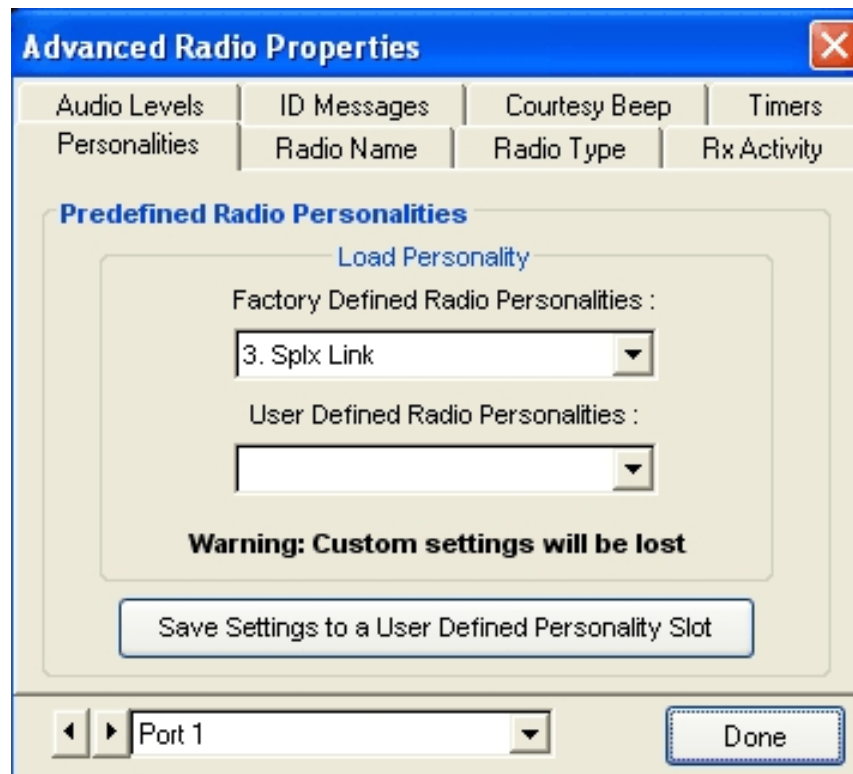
Advanced Radio Properties

Audio Levels | ID Messages | Courtesy Beep | Timers
Personalities | Radio Name | Radio Type | Rx Activity

Predefined Radio Personalities

Load Personality

Factory Defined Radio Personalities :

3. Splx Link

User Defined Radio Personalities :

Warning: Custom settings will be lost

Save Settings to a User Defined Personality Slot

Port 1

Done